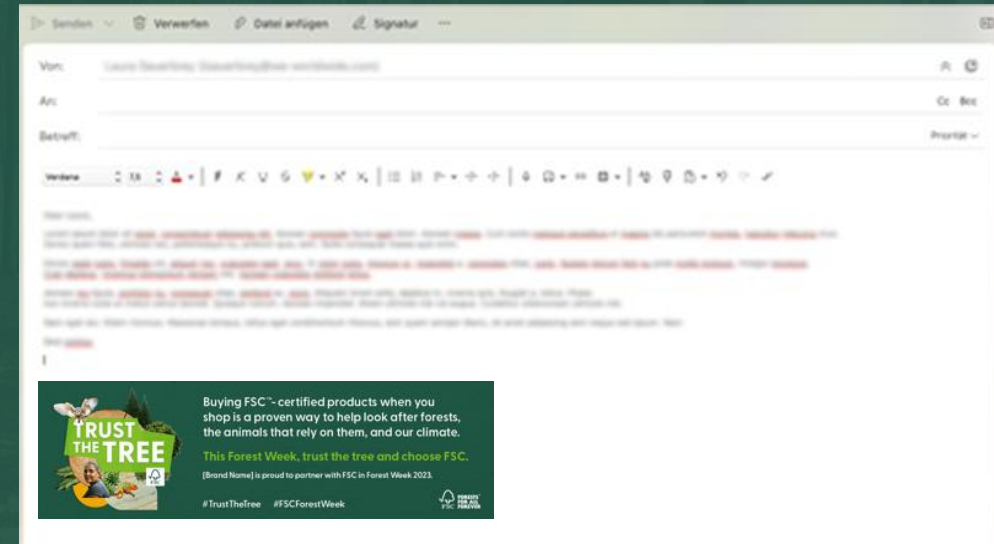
Senden | Verwerfen | Datei anfügen | Signatur | ···

Von: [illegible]

An:

Cc Bcc

Betreff:

Priorität

Verdana 7,5

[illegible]

TRUST THE TREE

Buying FSC™- certified products when you shop is a proven way to help look after forests, the animals that rely on them, and our climate.

This Forest Week, trust the tree and choose FSC.

[Brand Name] is proud to partner with FSC in Forest Week 2023.

#TrustTheTree #FSCForestWeek

FSC FORESTS FOR ALL FOREVER